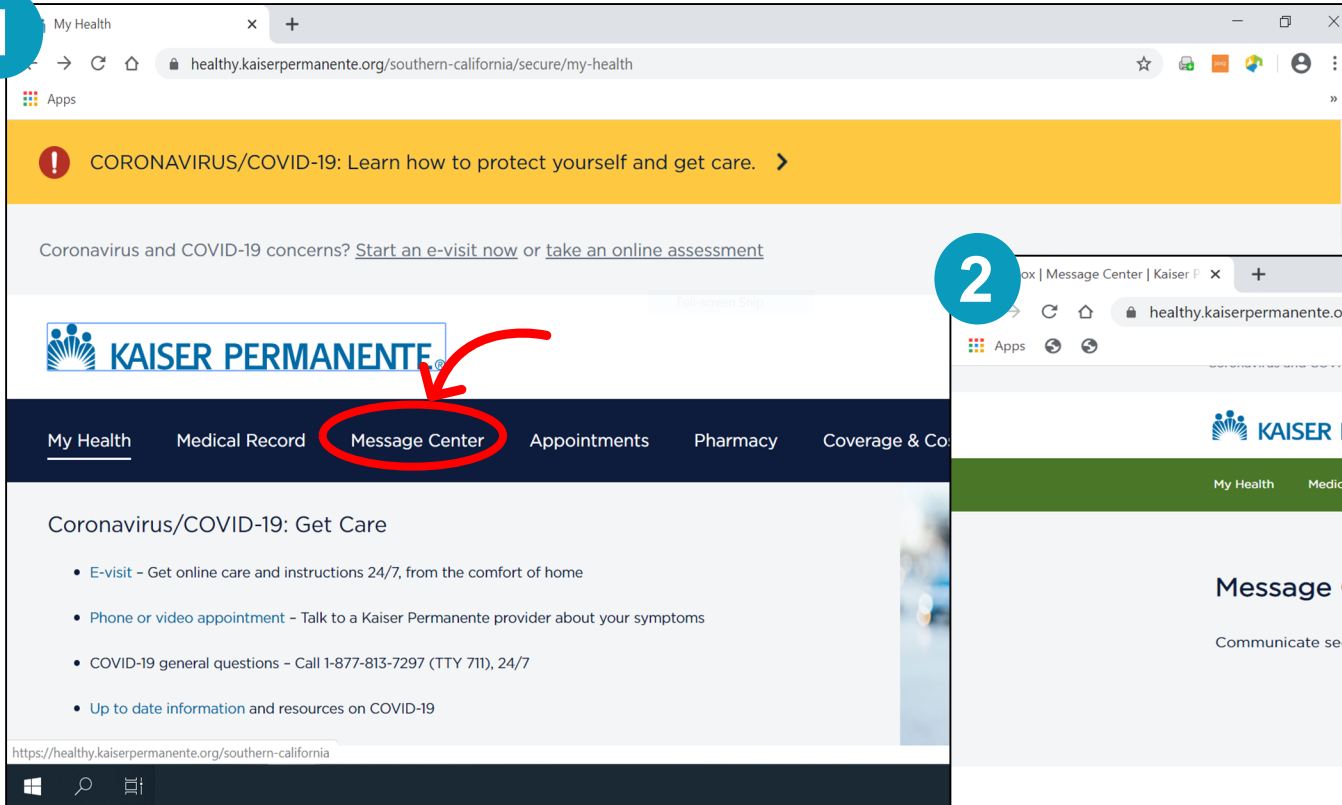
My Health

healthy.kaiserpermanente.org/southern-california/secure/my-health

Apps

CORONAVIRUS/COVID-19: Learn how to protect yourself and get care.

Coronavirus and COVID-19 concerns? Start an e-visit now or take an online assessment

KAISER PERMANENTE

My Health Medical Record Message Center Appointments Pharmacy Coverage & Co

Coronavirus/COVID-19: Get Care

• E-visit – Get online care and instructions 24/7, from the comfort of home

• Phone or video appointment – Talk to a Kaiser Permanente provider about your symptoms

• COVID-19 general questions – Call 1-877-813-7297 (TTY 711), 24/7

• Up to date information and resources on COVID-19

https://healthy.kaiserpermanente.org/southern-california

2

ox | Message Center | Kaiser P

healthy.kaiserpermanente.o

Apps

KAISER

My Health Medic

Message

Communicate se